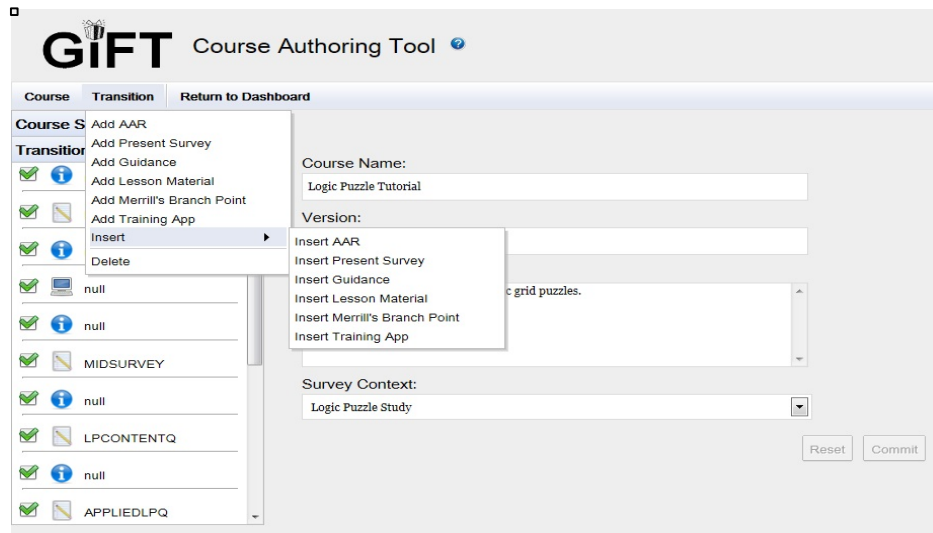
GIFT Course Authoring Tool

Course Transition Return to Dashboard

Course S
Transition

Add AAR
Add Present Survey
Add Guidance
Add Lesson Material
Add Merrill's Branch Point
Add Training App
Insert
Delete

Insert AAR
Insert Present Survey
Insert Guidance
Insert Lesson Material
Insert Merrill's Branch Point
Insert Training App

null
null
MIDSURVEY
null
LPCONTENTQ
null
APPLIEDLPQ

Course Name:
Logic Puzzle Tutorial
Version:

c grid puzzles.

Survey Context:
Logic Puzzle Study

Reset Commit